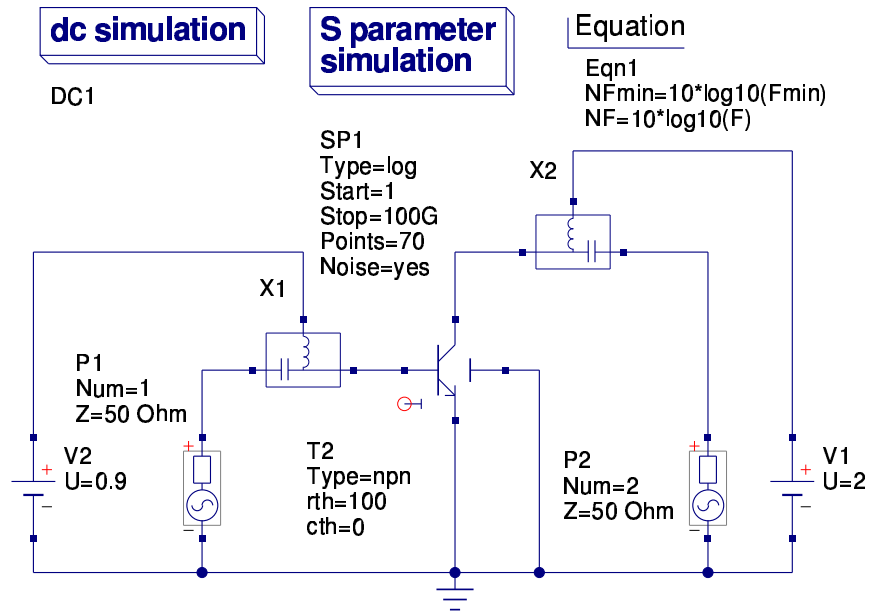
dc simulation

DC1

S parameter simulation

SP1
Type=log
Start=1
Stop=100G
Points=70
Noise=yes

Equation

Eqn1
NFmin=10*log10(Fmin)
NF=10*log10(F)

X2

X1

P1
Num=1
Z=50 Ohm

V2
U=0.9

T2
Type=npn
rth=100
cth=0

P2
Num=2
Z=50 Ohm

V1
U=2